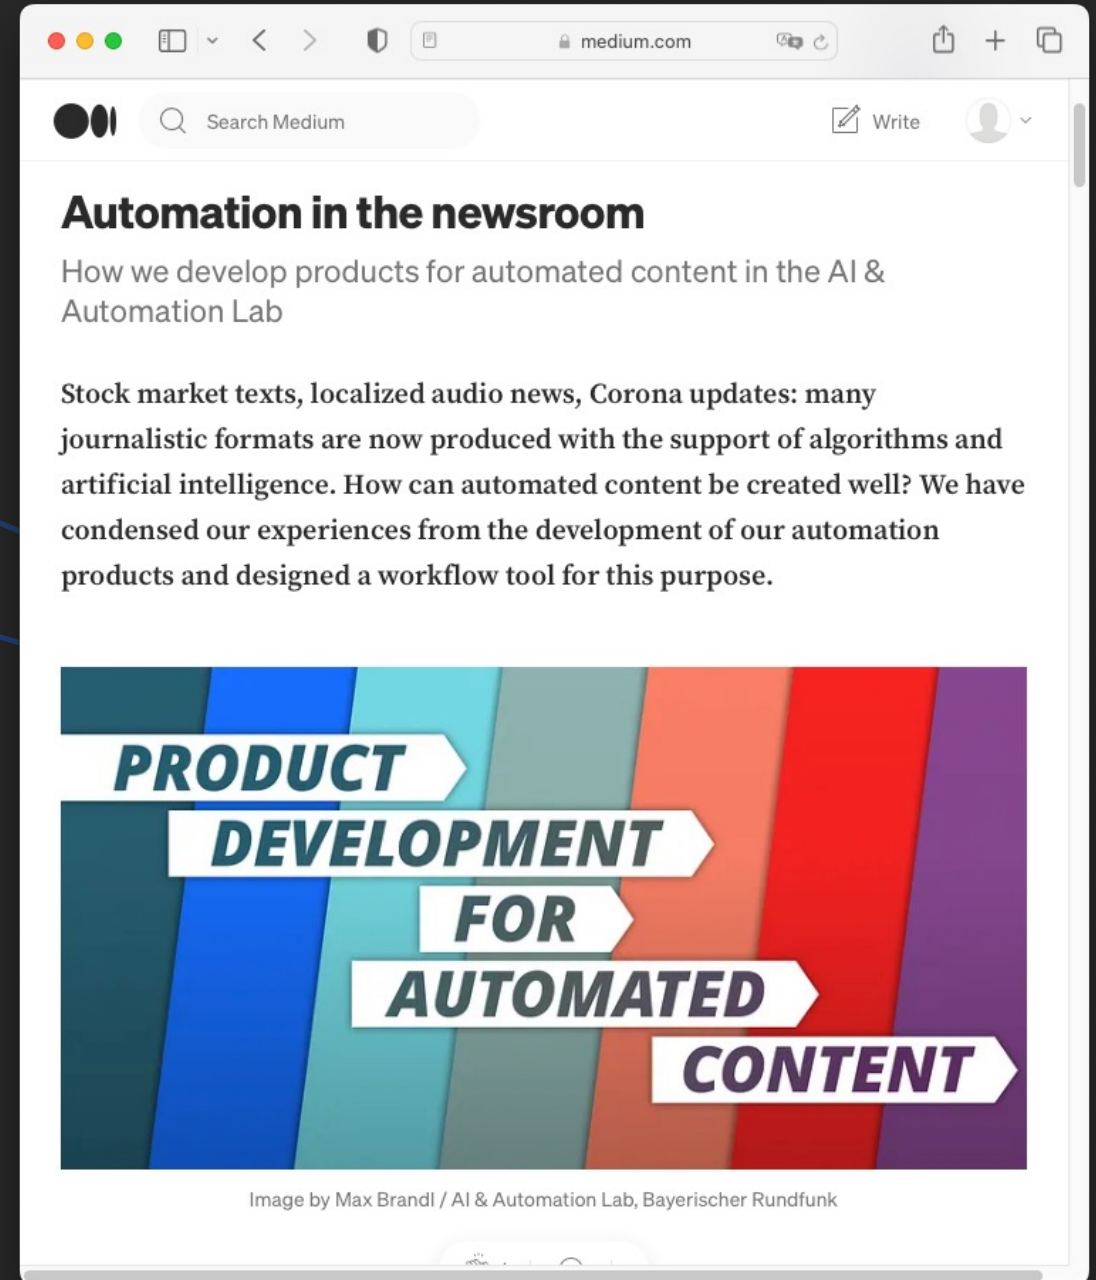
medium.com

Search Medium

Write

Automation in the newsroom

How we develop products for automated content in the AI & Automation Lab

Stock market texts, localized audio news, Corona updates: many journalistic formats are now produced with the support of algorithms and artificial intelligence. How can automated content be created well? We have condensed our experiences from the development of our automation products and designed a workflow tool for this purpose.

PRODUCT DEVELOPMENT FOR AUTOMATED CONTENT

Image by Max Brandl / AI & Automation Lab, Bayerischer Rundfunk